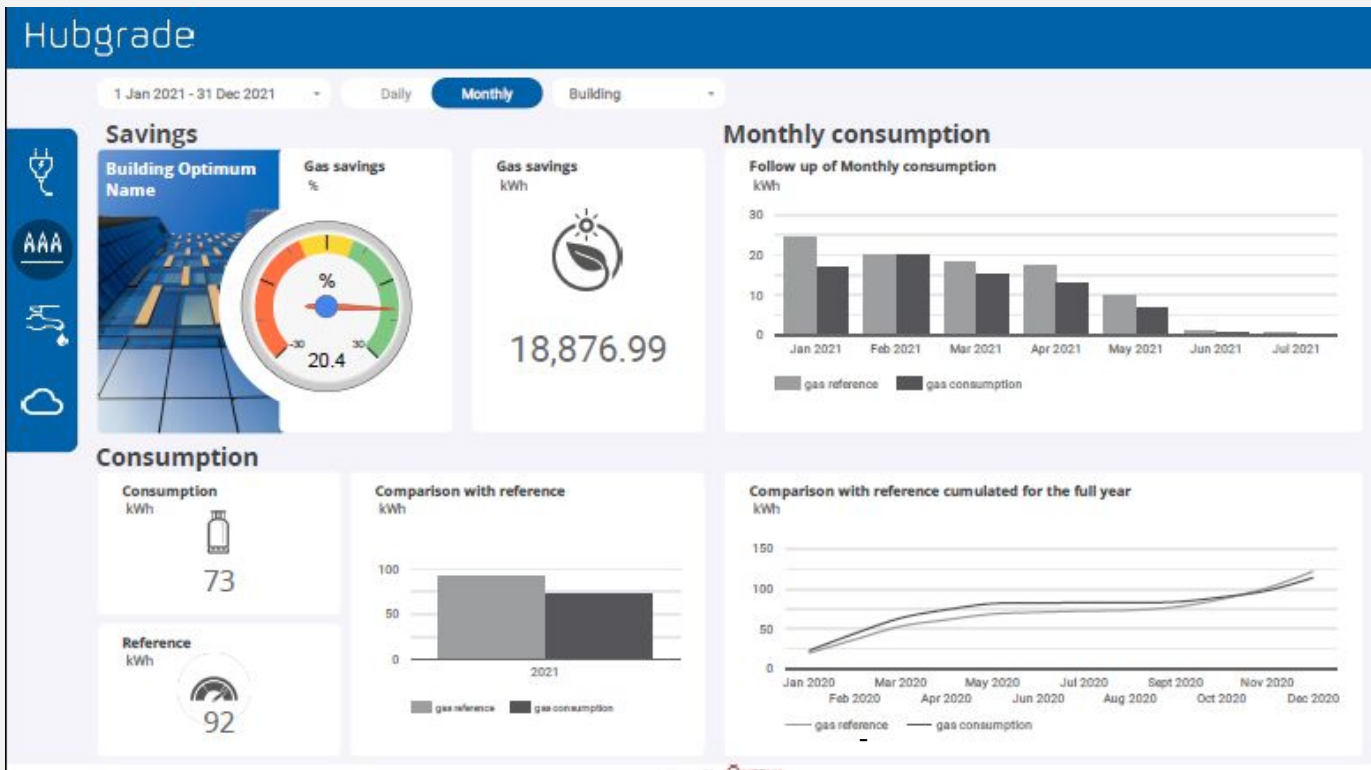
Hubgrade

1 Jan 2021 - 31 Dec 2021 Daily Monthly Building

Savings

Building Optimum Name

Gas savings
%

%
-30 30
20.4

Gas savings
kWh

18,876.99

Monthly consumption

Follow up of Monthly consumption
kWh

30
20
10
0

Jan 2021 Feb 2021 Mar 2021 Apr 2021 May 2021 Jun 2021 Jul 2021

gas reference gas consumption

Consumption

Consumption
kWh

73

Reference
kWh

92

Comparison with reference
kWh

100
50
0

2021

gas reference gas consumption

Comparison with reference cumulated for the full year
kWh

150
100
50
0

Jan 2020 Feb 2020 Mar 2020 Apr 2020 May 2020 Jun 2020 Jul 2020 Aug 2020 Sept 2020 Oct 2020 Nov 2020 Dec 2020

gas reference gas consumption